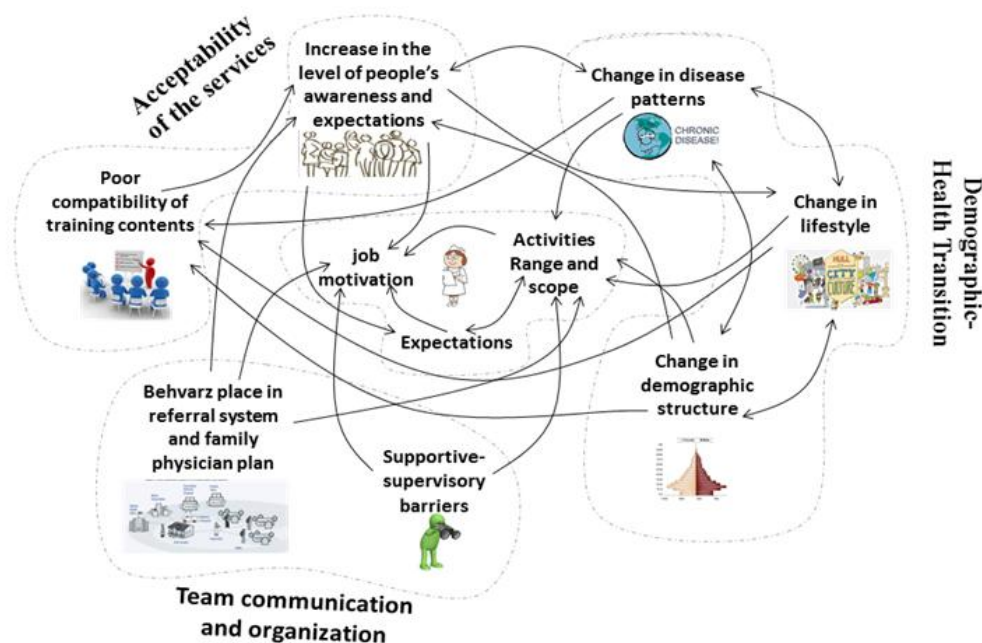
Acceptability of the services

Increase in the level of people's awareness and expectations

Change in disease patterns

CHRONIC DISEASE!

Demographic-Health Transition

Poor compatibility of training contents

Change in lifestyle

job motivation

Activities Range and scope

CITY CULTURE

Expectations

Change in demographic structure

Behvarz place in referral system and family physician plan

Supportive-supervisory barriers

Team communication and organization